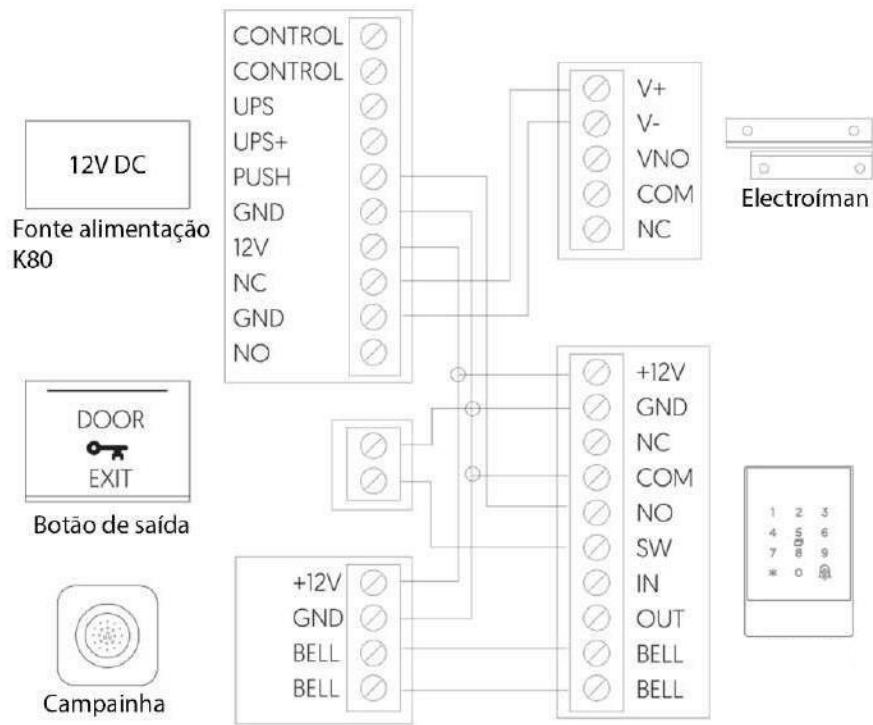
CONTROL
CONTROL
UPS
UPS+
PUSH
GND
12V
NC
GND
NO

12V DC

Fonte alimentação K80

V+
V-
VNO
COM
NC

Electroíman

DOOR
EXIT

Botão de saída

+12V
GND
NC
COM
NO
SW
IN
OUT
BELL
BELL

1 2 3
4 5 6
7 8 9
\* 0

+12V
GND
BELL
BELL

Campainha